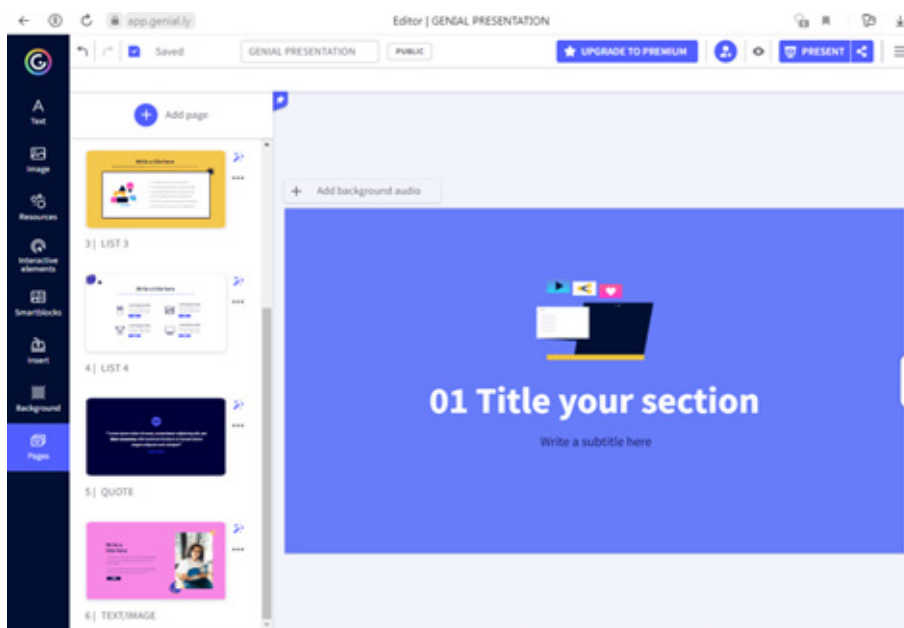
app.genial.ly

Editor | GENIAL PRESENTATION

Saved

GENIAL PRESENTATION

PUBLIC

UPGRADE TO PREMIUM

PRESENT

Text

Image

Resources

Interactive elements

Smartblocks

Insert

Background

Pages

Add page

Write a title here

3 | LIST 3

Write a title here

4 | LIST 4

5 | QUOTE

Write a title here

6 | TEXT/IMAGE

Add background audio

01 Title your section

Write a subtitle here